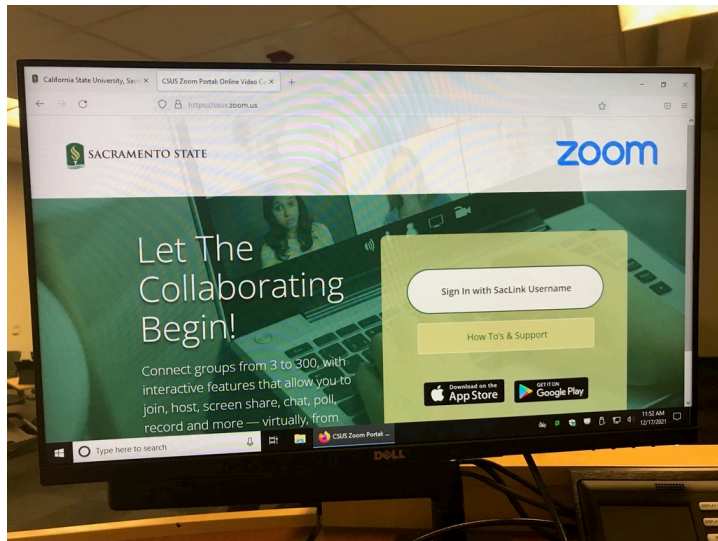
California State University, Sacr ×
CSUS Zoom Portal: Online Video C ×
+
https://csus.zoom.us

SACRAMENTO STATE

zoom

Let The Collaborating Begin!

Connect groups from 3 to 300, with interactive features that allow you to join, host, screen share, chat, poll, record and more — virtually, from

Sign In with SacLink Username

How To's & Support

Download on the App Store

GET IT ON Google Play

Type here to search

CSUS Zoom Portal: ...

11:52 AM
12/17/2021

DELL